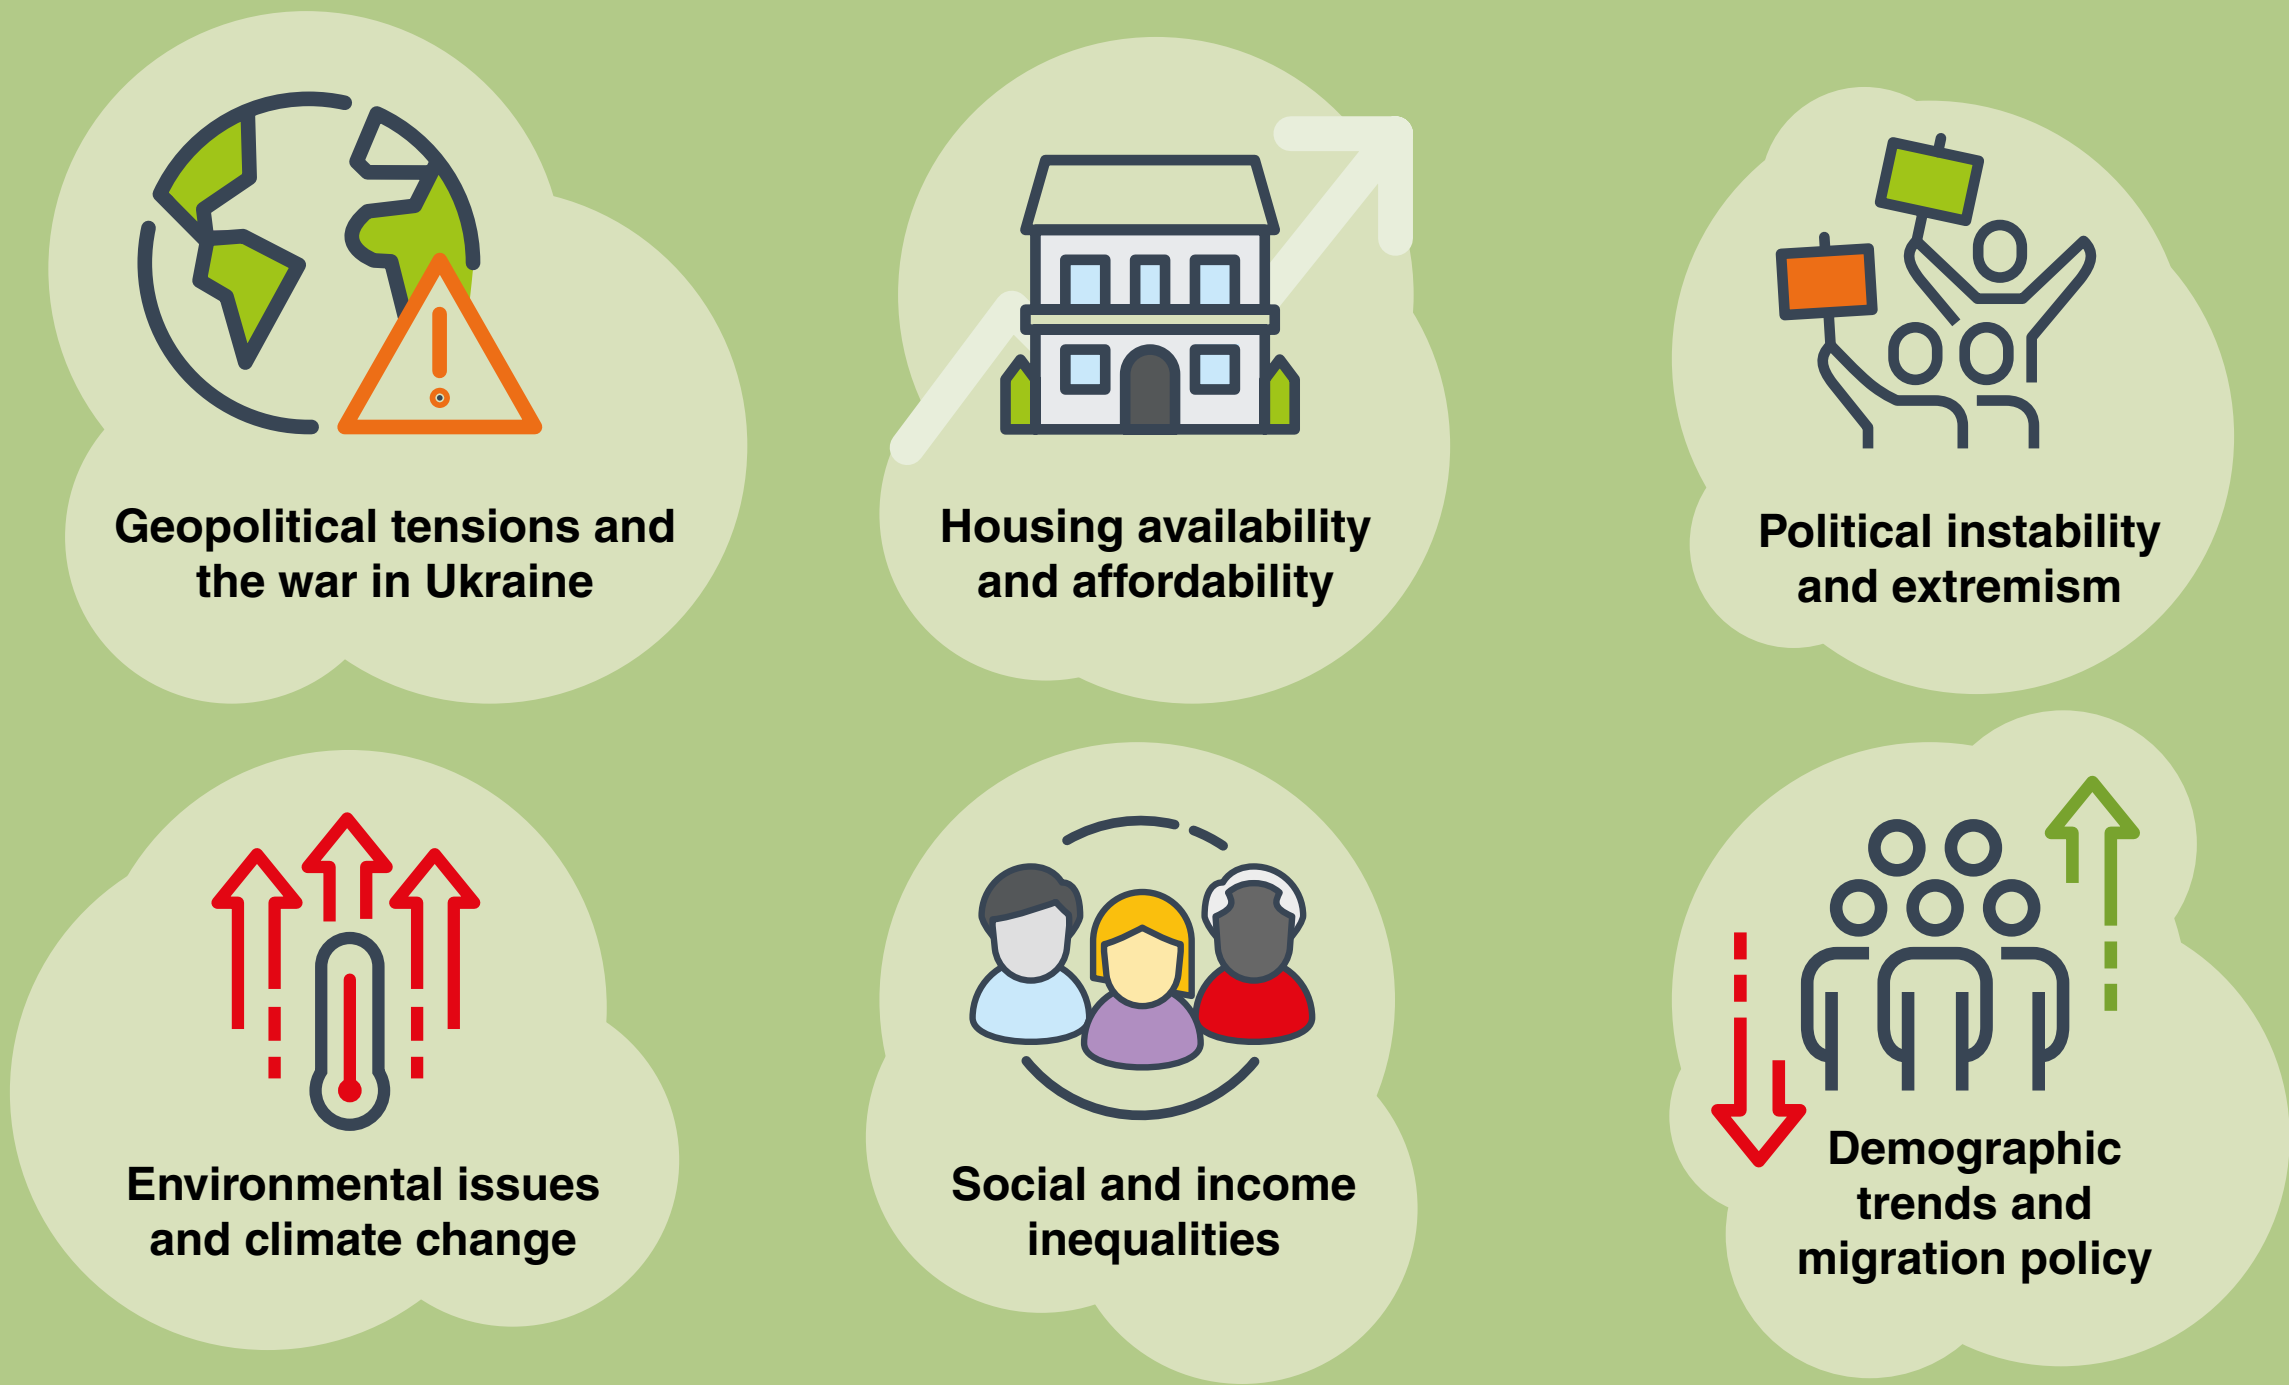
Geopolitical tensions and the war in Ukraine

Housing availability and affordability

Political instability and extremism

Environmental issues and climate change

Social and income inequalities

Demographic trends and migration policy